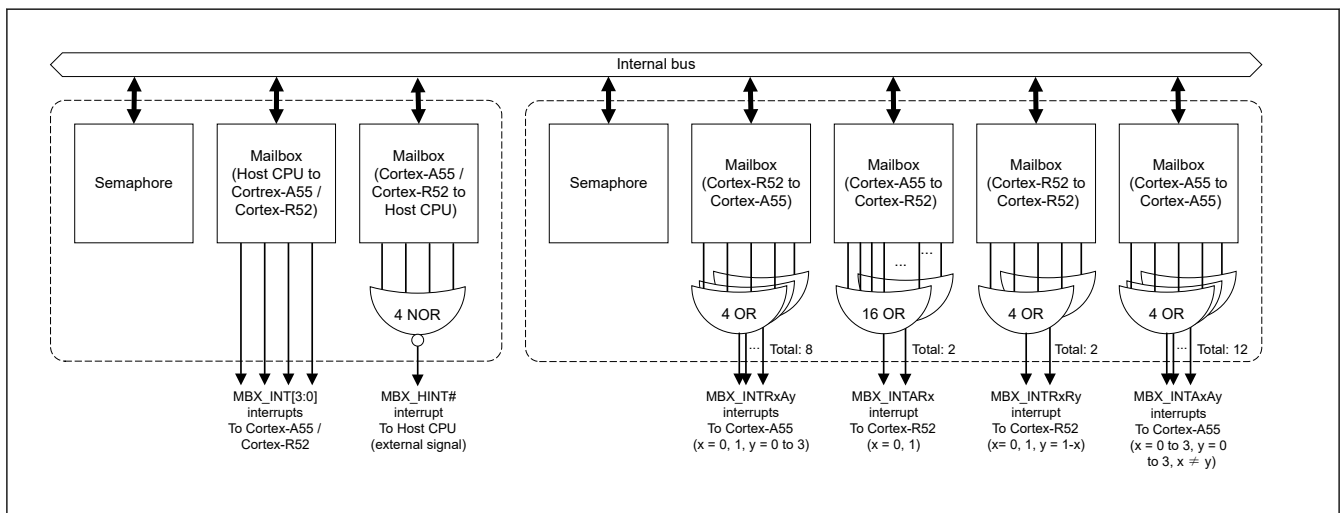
Internal bus

Semaphore

Mailbox (Host CPU to Cortex-A55 / Cortex-R52)

Mailbox (Cortex-A55 / Cortex-R52 to Host CPU)

4 NOR

MBX_INT[3:0] interrupts To Cortex-A55 / Cortex-R52

MBX_HINT# interrupt To Host CPU (external signal)

Semaphore

Mailbox (Cortex-R52 to Cortex-A55)

4 OR

... Total: 8

MBX_INTRxAy interrupts To Cortex-A55 (x = 0, 1, y = 0 to 3)

Mailbox (Cortex-A55 to Cortex-R52)

... ...

16 OR

Total: 2

MBX_INTARx interrupt To Cortex-R52 (x = 0, 1)

Mailbox (Cortex-R52 to Cortex-R52)

4 OR

Total: 2

MBX_INTRxRy interrupt To Cortex-R52 (x= 0, 1, y = 1-x)

Mailbox (Cortex-A55 to Cortex-A55)

4 OR

... Total: 12

MBX_INTAxAy interrupts To Cortex-A55 (x = 0 to 3, y = 0 to 3, $x \neq y$)